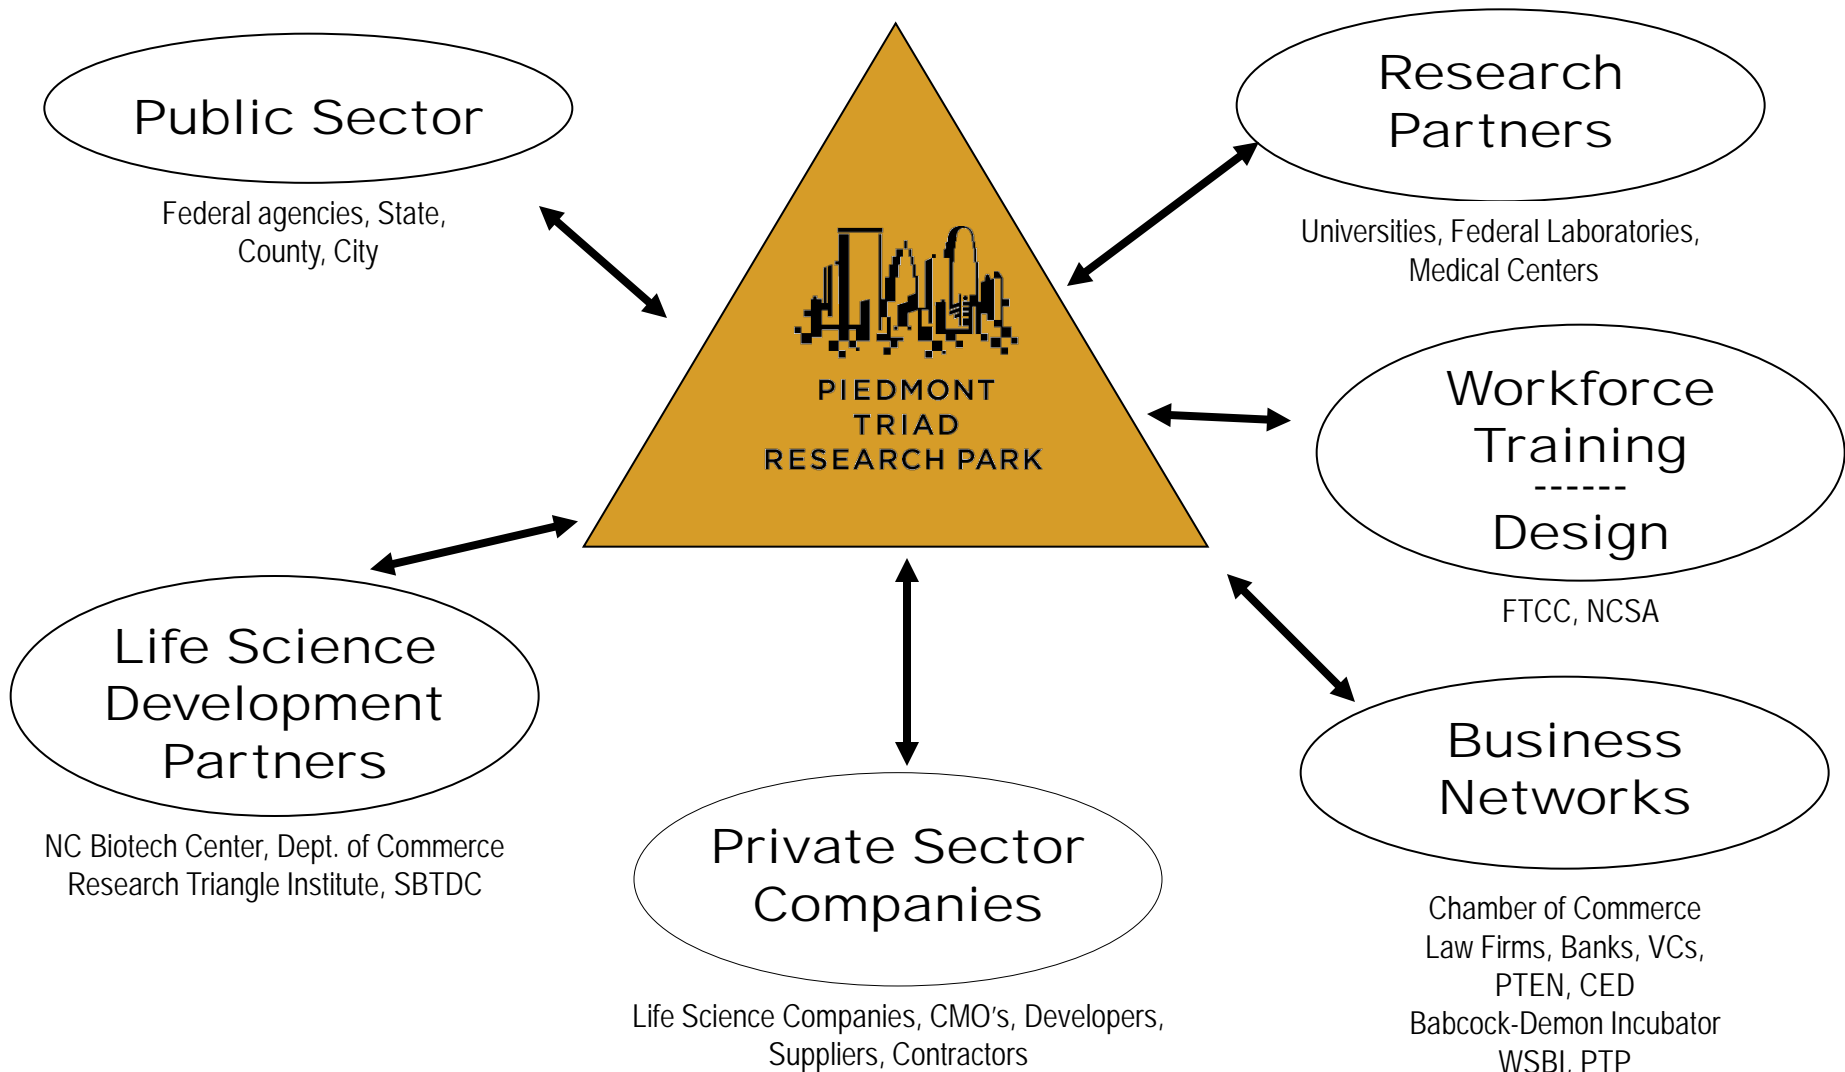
Public Sector

Federal agencies, State, County, City

PIEDMONT TRIAD RESEARCH PARK

Research Partners

Universities, Federal Laboratories, Medical Centers

Workforce Training
------
Design

FTCC, NCSA

Life Science Development Partners

NC Biotech Center, Dept. of Commerce Research Triangle Institute, SBTDC

Private Sector Companies

Life Science Companies, CMO's, Developers, Suppliers, Contractors

Business Networks

Chamber of Commerce
Law Firms, Banks, VCs,
PTEN, CED
Babcock-Demon Incubator
WSBI, PTP